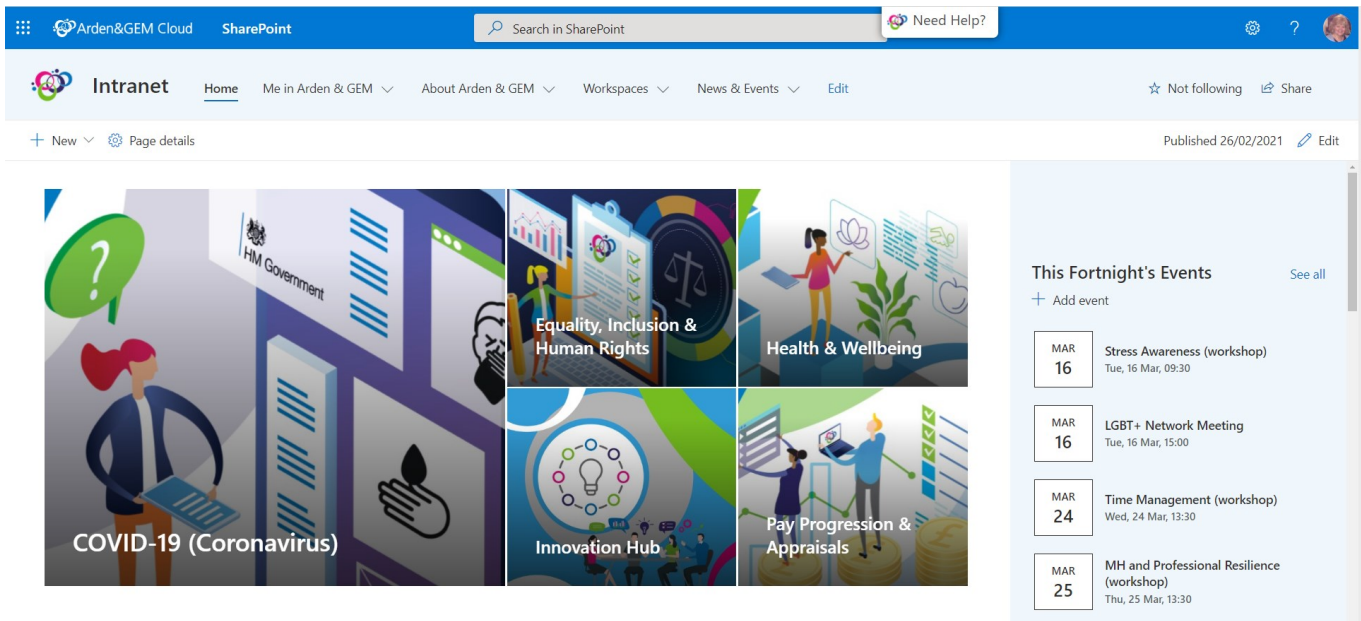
Arden&GEM Cloud SharePoint

Search in SharePoint

Need Help?

?

Intranet Home Me in Arden & GEM About Arden & GEM Workspaces News & Events Edit

Not following Share

New Page details

Published 26/02/2021 Edit

HM Government

COVID-19 (Coronavirus)

Equality, Inclusion & Human Rights

Health & Wellbeing

Innovation Hub

Pay Progression & Appraisals

This Fortnight's Events

See all

Add event

MAR 16 Stress Awareness (workshop) Tue, 16 Mar, 09:30

MAR 16 LGBT+ Network Meeting Tue, 16 Mar, 15:00

MAR 24 Time Management (workshop) Wed, 24 Mar, 13:30

MAR 25 MH and Professional Resilience (workshop) Thu, 25 Mar, 13:30